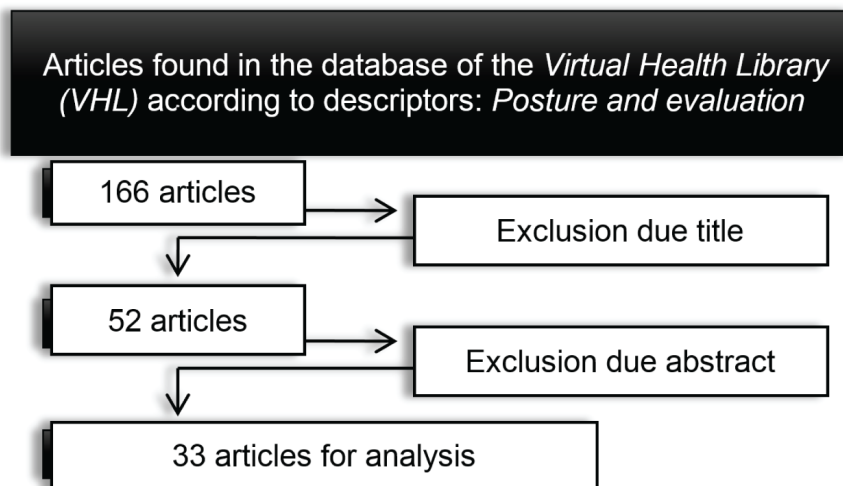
Articles found in the database of the *Virtual Health Library (VHL)* according to descriptors: *Posture and evaluation*

166 articles

Exclusion due title

52 articles

Exclusion due abstract

33 articles for analysis